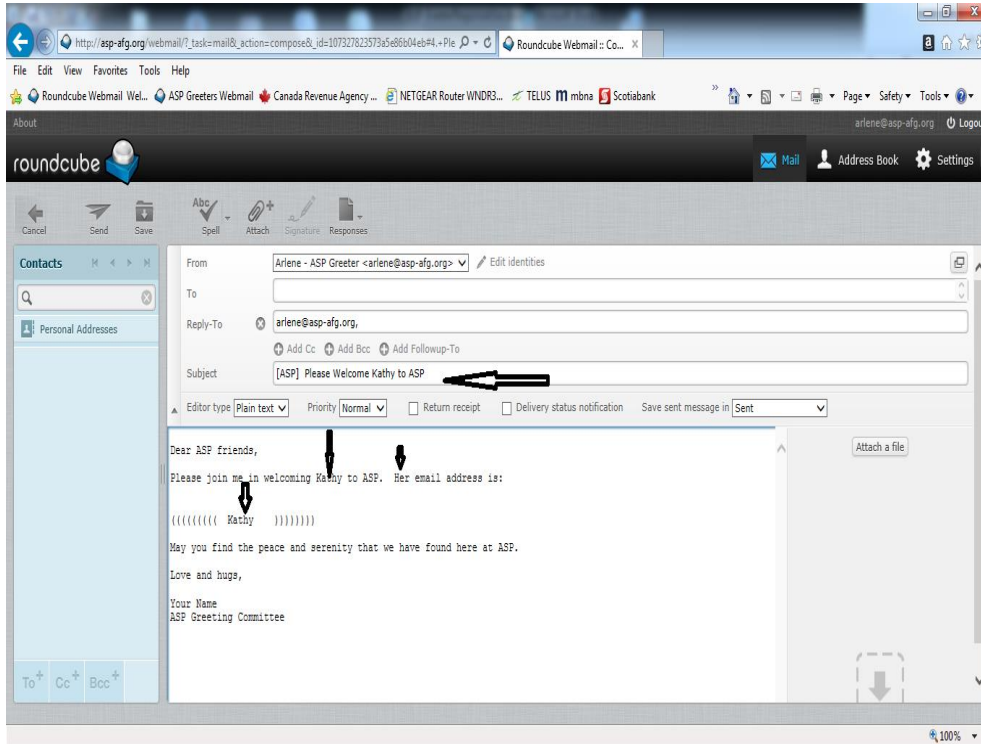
http://asp-afg.org/webmail/?_task=mail&_action=compose&_id=107327823573a5e86b04eb#4.+Ple
Roundcube Webmail :: Co...

File Edit View Favorites Tools Help

Roundcube Webmail Wel... ASP Greeters Webmail Canada Revenue Agency ... NETGEAR Router WNDR3... TELUS mbna Scotiabank

Page ▾ Safety ▾ Tools ▾

About

arlene@asp-afg.org Logou

roundcube

Mail Address Book Settings

Cancel Send Save Spell Attach Signature Responses

Contacts

Personal Addresses

From Arlene - ASP Greeter <arlene@asp-afg.org> Edit identities

To

Reply-To arlene@asp-afg.org,

Add Cc Add Bcc Add Followup-To

Subject [ASP] Please Welcome Kathy to ASP

Editor type Plain text Priority Normal Return receipt Delivery status notification Save sent message in Sent

Attach a file

Dear ASP friends,

Please join me in welcoming Kathy to ASP. Her email address is:

(((((((((( Kathy )))))))))

May you find the peace and serenity that we have found here at ASP.

Love and hugs,

Your Name
ASP Greeting Committee

To+ Cc+ Bcc+

100%